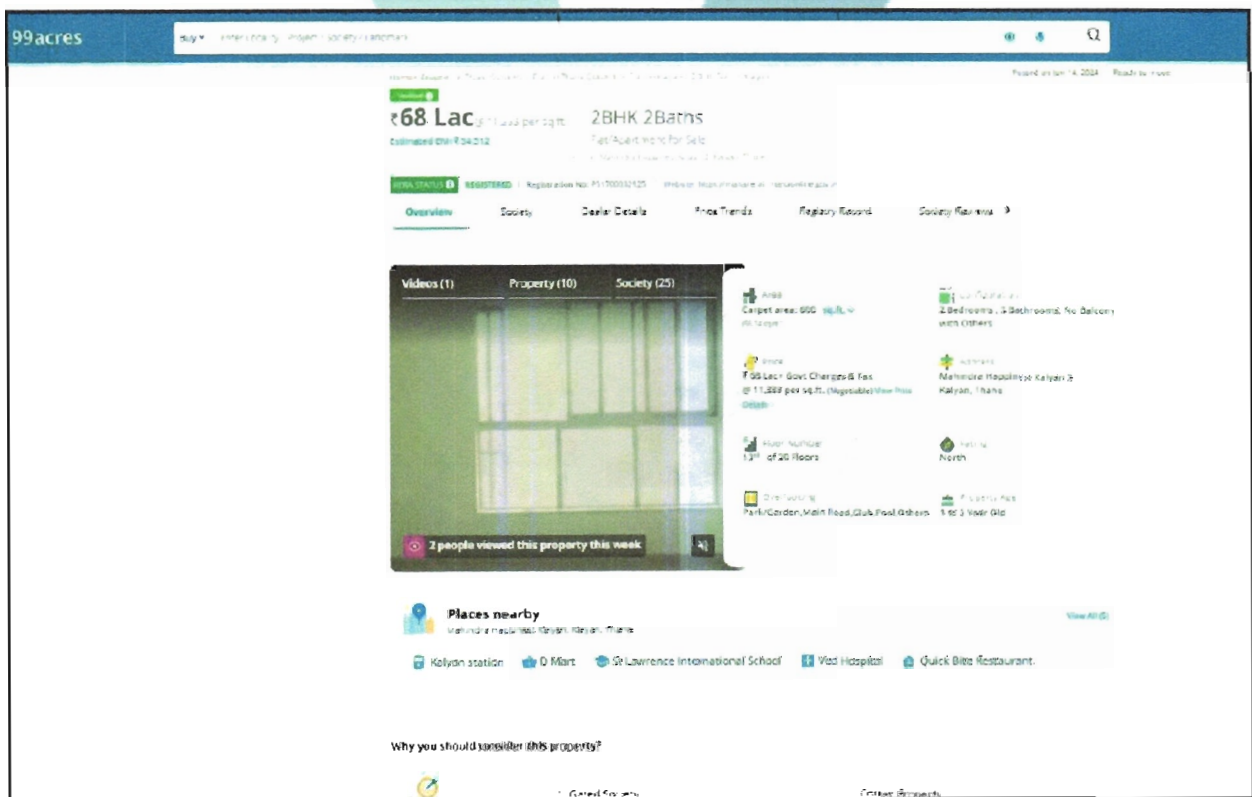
99acres

Buy ▾ Enter Locality / Project / Society / Landmark

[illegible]

Posted on Jan 14, 2024 Ready to move

Verified

₹68 Lac @ 11,333 per sq.ft.

Estimated EMI ₹34,212

2BHK 2Baths

Flat/Apartment for Sale

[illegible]

RERA STATUS REGISTERED | Registration No. P51700032525 | Website: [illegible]

Overview Society Dealer Details Price Trends Registry Record Society Reviews

Videos (1) Property (10) Society (25)

2 people viewed this property this week

Area
Carpet area: 600 sq.ft.
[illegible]

Configuration
2 Bedrooms, 2 Bathrooms, No Balcony with Others

Price
₹ 68 Lac+ Govt Charges & Tax
@ 11,333 per sq.ft. (Negotiable) View Price Details

Address
Mahindra Happinest Kalyan 2, Kalyan, Thane

Floor Number
13th of 20 Floors

Facing
North

Overlooking
Park/Garden, Main Road, Club, Pool, Others

Property Age
1 to 5 Year Old

Places nearby
Mahindra Happinest Kalyan, Kalyan, Thane

View All (5)

Kalyan station D Mart St Lawrence International School Ved Hospital Quick Bite Restaurant

Why you should consider this property?

Gated Society

Corner Property